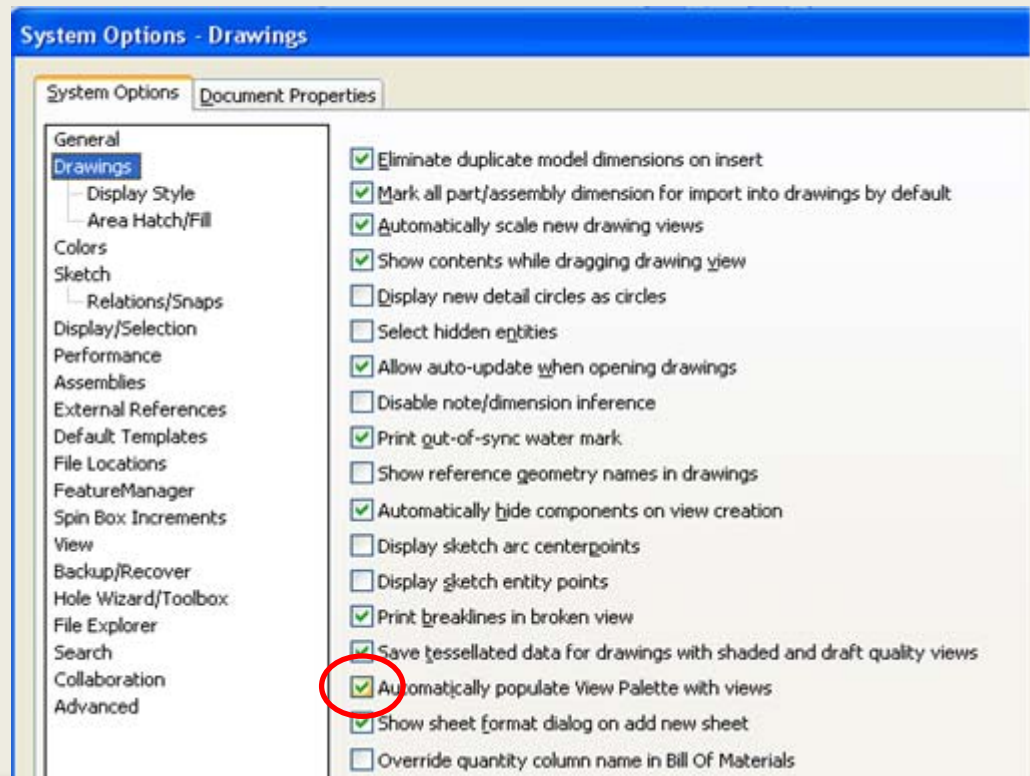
System Options - Drawings

System Options | Document Properties

General
Drawings
Display Style
Area Hatch/Fill
Colors
Sketch
Relations/Snaps
Display/Selection
Performance
Assemblies
External References
Default Templates
File Locations
FeatureManager
Spin Box Increments
View
Backup/Recover
Hole Wizard/Toolbox
File Explorer
Search
Collaboration
Advanced

Eliminate duplicate model dimensions on insert
Mark all part/assembly dimension for import into drawings by default
Automatically scale new drawing views
Show contents while dragging drawing view
Display new detail circles as circles
Select hidden entities
Allow auto-update when opening drawings
Disable note/dimension inference
Print out-of-sync water mark
Show reference geometry names in drawings
Automatically hide components on view creation
Display sketch arc centerpoints
Display sketch entity points
Print breaklines in broken view
Save tessellated data for drawings with shaded and draft quality views
Automatically populate View Palette with views
Show sheet format dialog on add new sheet
Override quantity column name in Bill Of Materials